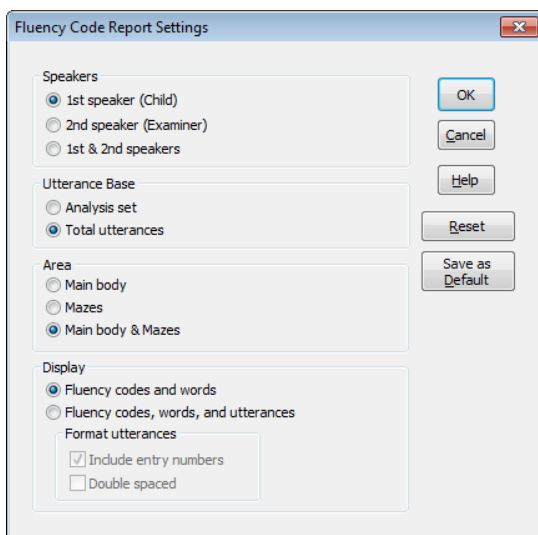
Fluency Code Report Settings

Speakers
1st speaker (Child)
2nd speaker (Examiner)
1st & 2nd speakers

Utterance Base
Analysis set
Total utterances

Area
Main body
Mazes
Main body & Mazes

Display
Fluency codes and words
Fluency codes, words, and utterances
Format utterances
Include entry numbers
Double spaced

OK
Cancel
Help
Reset
Save as Default